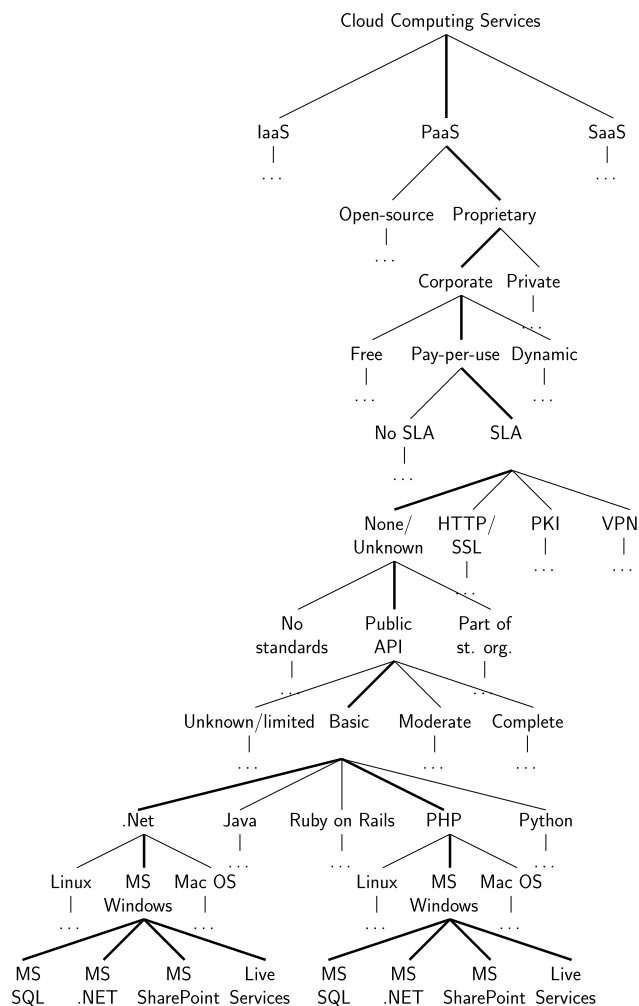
Cloud Computing Services

IaaS
...

PaaS

SaaS
...

Open-source
...

Proprietary

Corporate

Private
...

Free
...

Pay-per-use

Dynamic
...

No SLA
...

SLA

None/ Unknown

HTTP/ SSL
...

PKI
...

VPN
...

No standards
...

Public API

Part of st. org.
...

Unknown/limited
...

Basic

Moderate
...

Complete
...

.Net

Java
...

Ruby on Rails
...

PHP

Python
...

Linux
...

MS Windows

Mac OS
...

Linux
...

MS Windows

Mac OS
...

MS SQL

MS .NET

MS SharePoint

Live Services

MS SQL

MS .NET

MS SharePoint

Live Services